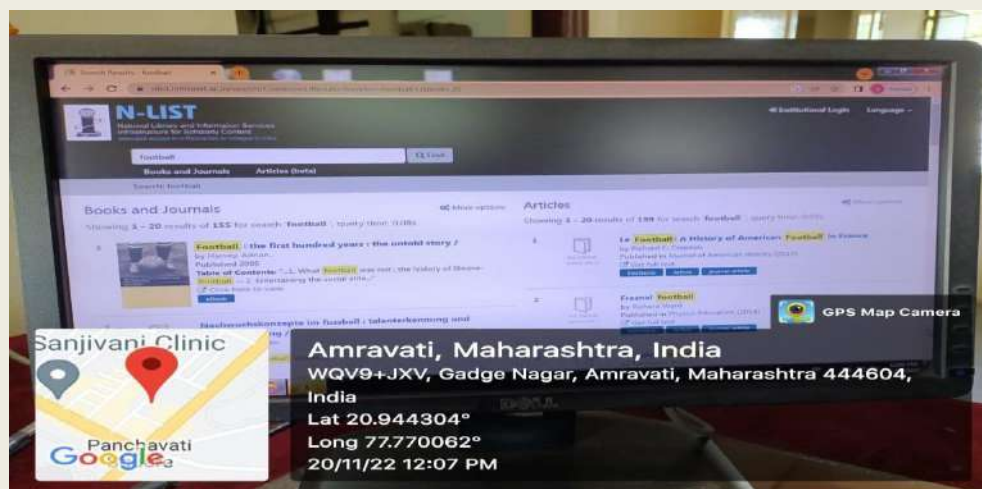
N-LIST

National Library and Information Services Infrastructure for Scholarly Content

Institutional Login Language

football

Books and Journals Articles (beta)

Search: football

Books and Journals

Showing 1 – 20 results of 155 for search 'football'

Football : the first hundred years : the untold story /

Published 2005

Table of Contents: "...L. What football was not ; the history of Shrove-football ... "

Articles

Showing 1 – 20 results of 194 for search 'football'

Le Football: A History of American Football in France

Freestyl Football

Nachwuchskonzepte im fussball : talenterkennung und

GPS Map Camera

Sanjivani Clinic

Panchavati

Google

Amravati, Maharashtra, India

WQV9+JXV, Gadge Nagar, Amravati, Maharashtra 444604, India

Lat 20.944304°

Long 77.770062°

20/11/22 12:07 PM

DELL